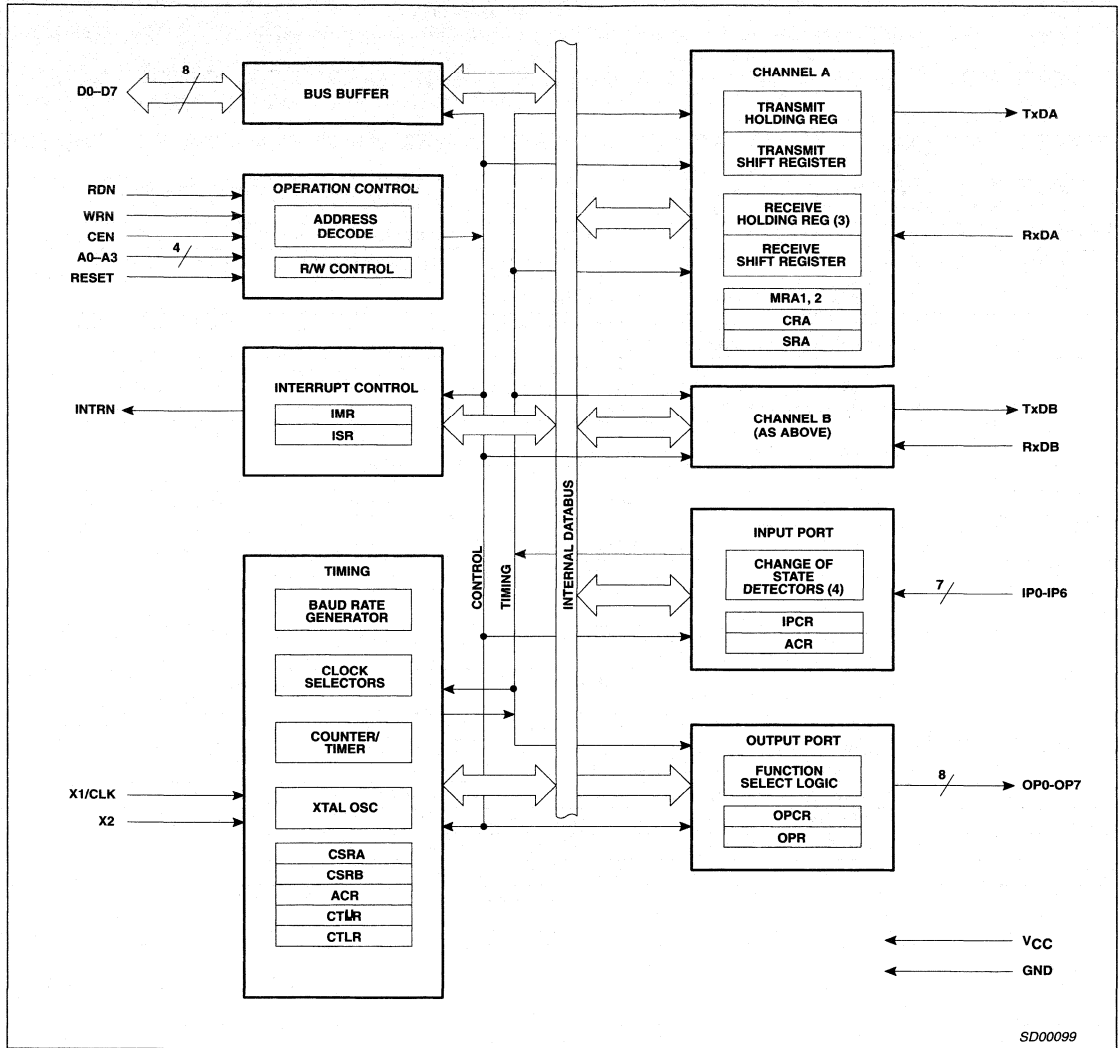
D0–D7
8
BUS BUFFER

RDN
WRN
CEN
A0–A3
4
RESET
OPERATION CONTROL
ADDRESS DECODE
R/W CONTROL

INTRN
INTERRUPT CONTROL
IMR
ISR

TIMING
BAUD RATE GENERATOR
CLOCK SELECTORS
COUNTER/ TIMER
XTAL OSC
CSRA
CSRB
ACR
CTUR
CTLR
X1/CLK
X2

CONTROL
TIMING
INTERNAL DATABUS

CHANNEL A
TRANSMIT HOLDING REG
TRANSMIT SHIFT REGISTER
RECEIVE HOLDING REG (3)
RECEIVE SHIFT REGISTER
MRA1, 2
CRA
SRA
TxDA
RxDA

CHANNEL B (AS ABOVE)
TxDB
RxDB

INPUT PORT
CHANGE OF STATE DETECTORS (4)
IPCR
ACR
7
IP0-IP6

OUTPUT PORT
FUNCTION SELECT LOGIC
OPCR
OPR
8
OP0-OP7

$V_{CC}$
GND

SD00099